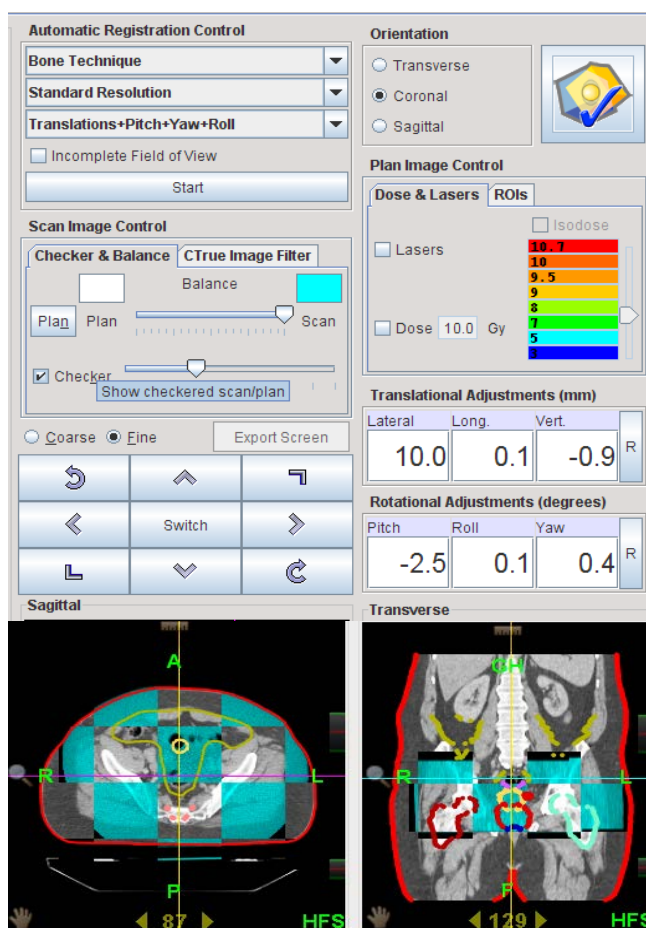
Automatic Registration Control

Bone Technique

Standard Resolution

Translations+Pitch+Yaw+Roll

Incomplete Field of View

Start

Scan Image Control

Checker & Balance | CTrue Image Filter

Balance

Plan Plan Scan

Checker

Show checkered scan/plan

Coarse Fine Export Screen

Switch

Sagittal

Orientation

Transverse

Coronal

Sagittal

Plan Image Control

Dose & Lasers | ROIs

Isodose

Lasers

10.7
10
9.5
9
8
7
5

Dose 10.0 Gy

Translational Adjustments (mm)

| Lateral | Long. | Vert. |
|---|---|---|
| 10.0 | 0.1 | -0.9 |

R

Rotational Adjustments (degrees)

| Pitch | Roll | Yaw |
|---|---|---|
| -2.5 | 0.1 | 0.4 |

R

Transverse

A

R L

P

87

HFS

GH

R L

F

129

HFS